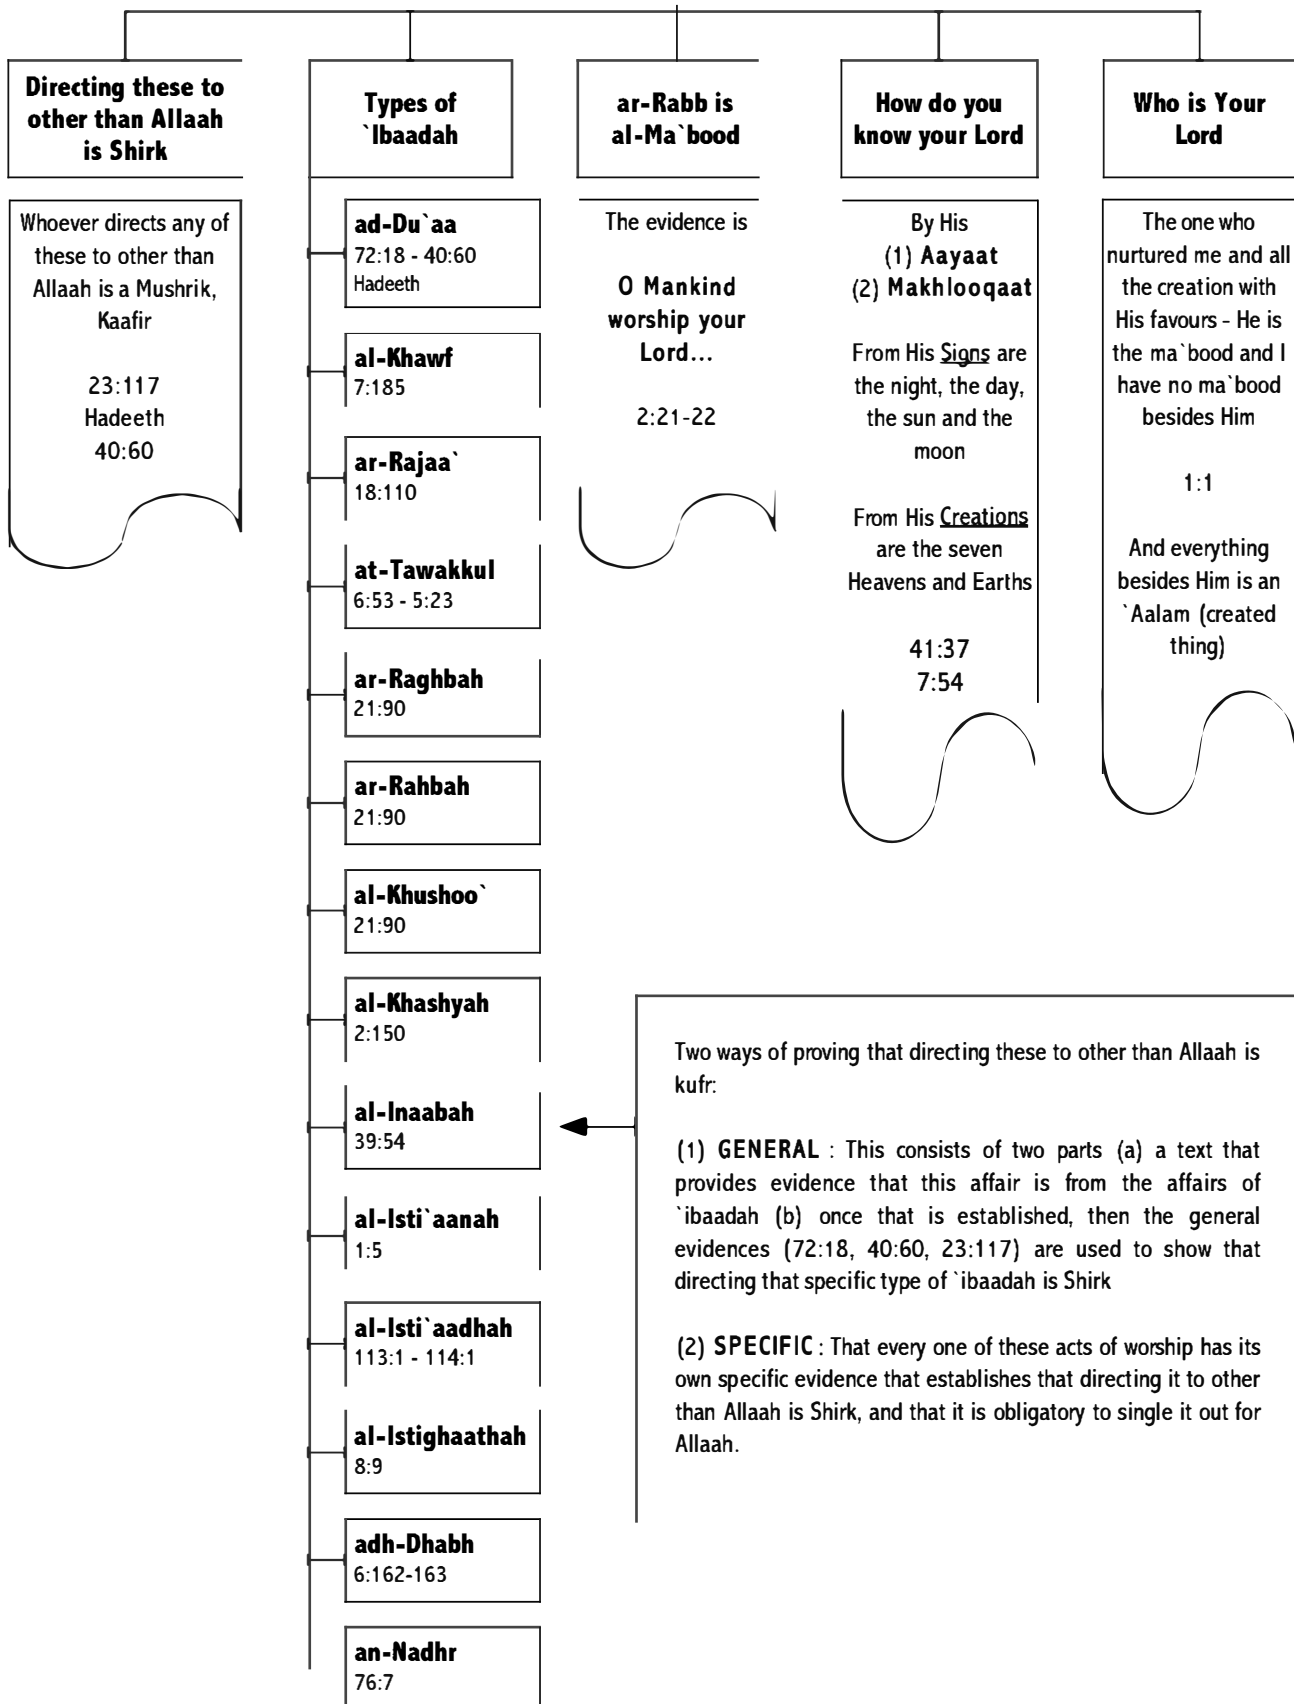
**Directing these to other than Allaah is Shirk**

Whoever directs any of these to other than Allaah is a Mushrik, Kaafir

23:117
Hadeeth
40:60

**Types of `Ibaadah**

**ad-Du`aa**
72:18 - 40:60
Hadeeth

**al-Khawf**
7:185

**ar-Rajaa`**
18:110

**at-Tawakkul**
6:53 - 5:23

**ar-Raghbah**
21:90

**ar-Rahbah**
21:90

**al-Khushoo`**
21:90

**al-Khashyah**
2:150

**al-Inaabah**
39:54

**al-Isti`aanah**
1:5

**al-Isti`aadhah**
113:1 - 114:1

**al-Istighaathah**
8:9

**adh-Dhabh**
6:162-163

**an-Nadhr**
76:7

**ar-Rabb is al-Ma`bood**

The evidence is

**O Mankind worship your Lord...**

2:21-22

**How do you know your Lord**

By His
(1) **Aayaat**
(2) **Makhlooqaat**

From His Signs are the night, the day, the sun and the moon

From His Creations are the seven Heavens and Earths

41:37
7:54

**Who is Your Lord**

The one who nurtured me and all the creation with His favours - He is the ma`bood and I have no ma`bood besides Him

1:1

And everything besides Him is an `Aalam (created thing)

Two ways of proving that directing these to other than Allaah is kufr:

(1) **GENERAL** : This consists of two parts (a) a text that provides evidence that this affair is from the affairs of `ibaadah (b) once that is established, then the general evidences (72:18, 40:60, 23:117) are used to show that directing that specific type of `ibaadah is Shirk

(2) **SPECIFIC** : That every one of these acts of worship has its own specific evidence that establishes that directing it to other than Allaah is Shirk, and that it is obligatory to single it out for Allaah.